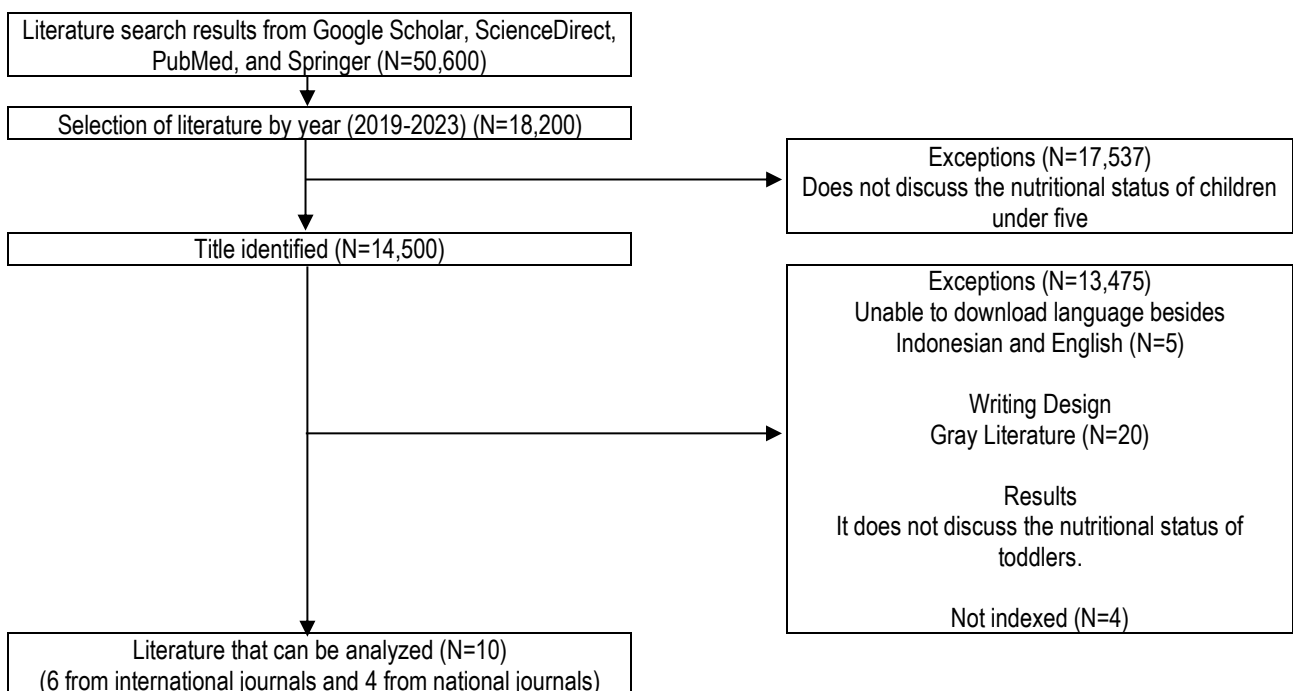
Literature search results from Google Scholar, ScienceDirect, PubMed, and Springer (N=50,600)

Selection of literature by year (2019-2023) (N=18,200)

Exceptions (N=17,537)
Does not discuss the nutritional status of children under five

Title identified (N=14,500)

Exceptions (N=13,475)
Unable to download language besides Indonesian and English (N=5)

Writing Design
Gray Literature (N=20)

Results
It does not discuss the nutritional status of toddlers.

Not indexed (N=4)

Literature that can be analyzed (N=10)
(6 from international journals and 4 from national journals)